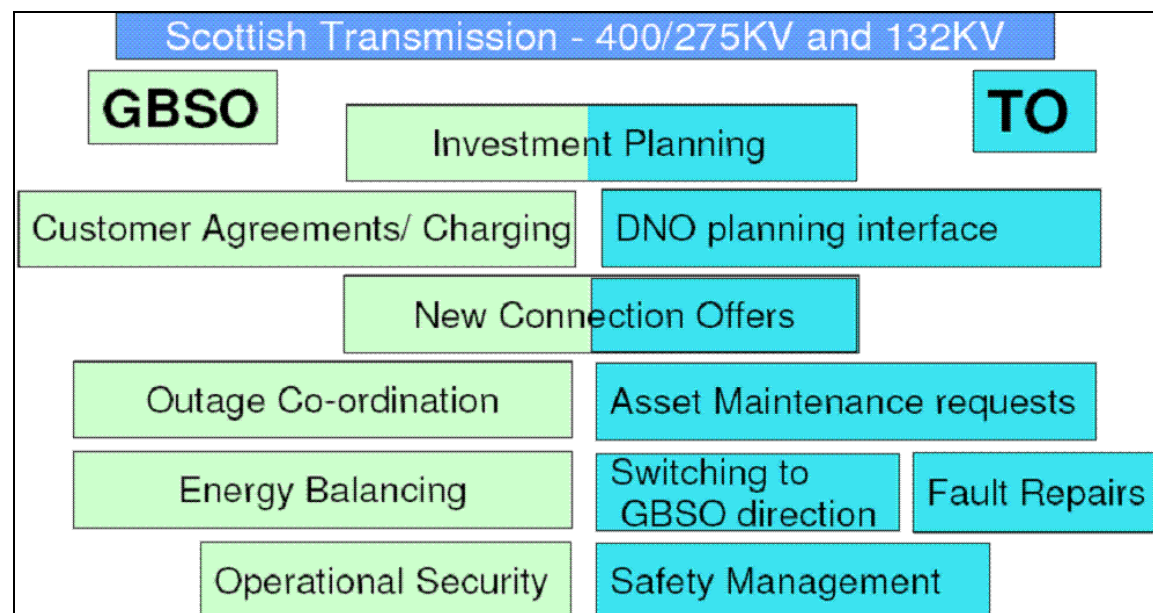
Scottish Transmission - 400/275KV and 132KV

GBSO

TO

Investment Planning

Customer Agreements/ Charging

DNO planning interface

New Connection Offers

Outage Co-ordination

Asset Maintenance requests

Energy Balancing

Switching to GBSO direction

Fault Repairs

Operational Security

Safety Management